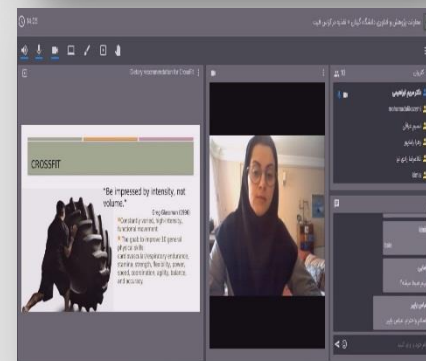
04:23

Dietary recommendation for CrossFit

CROSSFIT

"Be impressed by intensity, not volume."

Greg Glassman (1996)

*Constantly varied, high-intensity, functional movement

*The goal: to improve 10 general physical skills: cardiovascular/respiratory endurance, stamina, strength, flexibility, power, speed, coordination, agility, balance, and accuracy.

دکتر مریم ابراهیمی

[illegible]